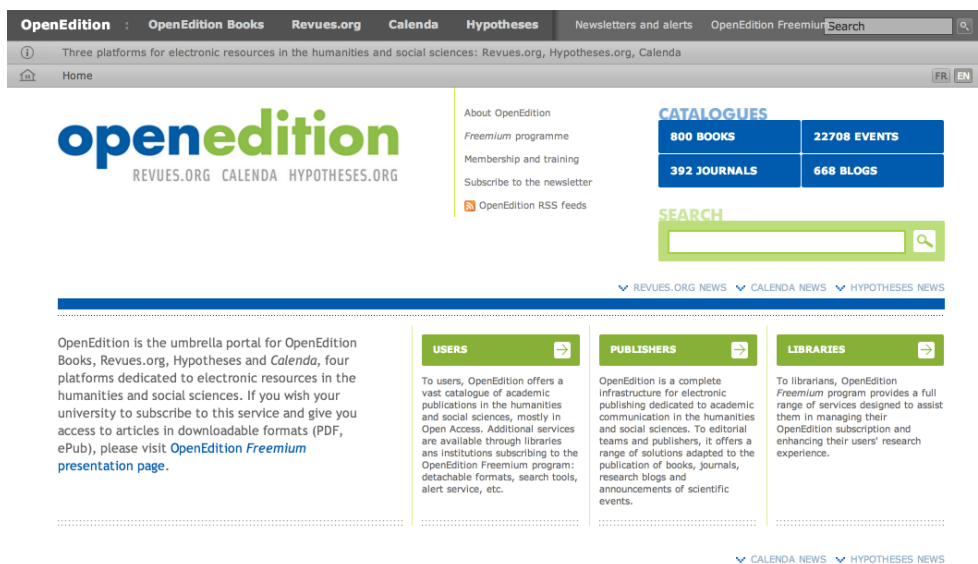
OpenEdition : OpenEdition Books Revues.org Calenda Hypotheses Newsletters and alerts OpenEdition Freemium Search

Three platforms for electronic resources in the humanities and social sciences: Revues.org, Hypotheses.org, Calenda

Home FR EN

openedition
REVUES.ORG CALENDA HYPOTHESES.ORG

About OpenEdition
*Freemium* programme
Membership and training
Subscribe to the newsletter
OpenEdition RSS feeds

CATALOGUES
800 BOOKS
22708 EVENTS
392 JOURNALS
668 BLOGS

SEARCH

REVUES.ORG NEWS CALENDA NEWS HYPOTHESES NEWS

OpenEdition is the umbrella portal for OpenEdition Books, Revues.org, Hypotheses and *Calenda*, four platforms dedicated to electronic resources in the humanities and social sciences. If you wish your university to subscribe to this service and give you access to articles in downloadable formats (PDF, ePub), please visit OpenEdition *Freemium* presentation page.

USERS

To users, OpenEdition offers a vast catalogue of academic publications in the humanities and social sciences, mostly in Open Access. Additional services are available through libraries ans institutions subscribing to the OpenEdition Freemium program: detachable formats, search tools, alert service, etc.

PUBLISHERS

OpenEdition is a complete infrastructure for electronic publishing dedicated to academic communication in the humanities and social sciences. To editorial teams and publishers, it offers a range of solutions adapted to the publication of books, journals, research blogs and announcements of scientific events.

LIBRARIES

To librarians, OpenEdition *Freemium* program provides a full range of services designed to assist them in managing their OpenEdition subscription and enhancing their users' research experience.

CALENDA NEWS HYPOTHESES NEWS